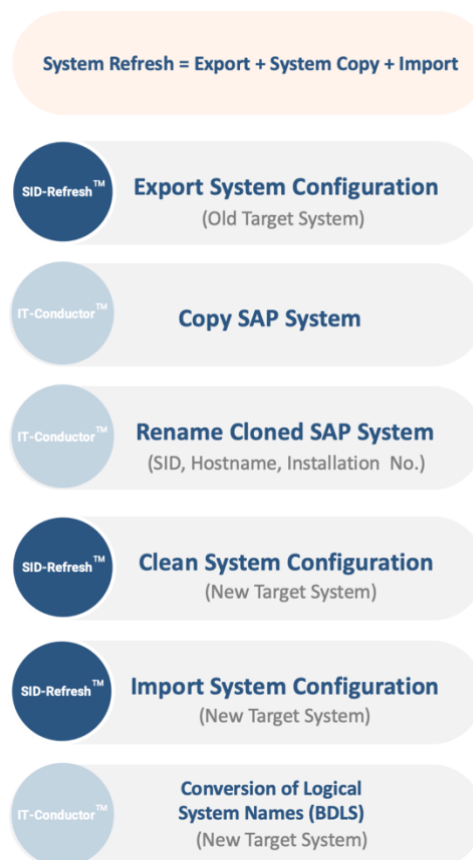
System Refresh = Export + System Copy + Import

SID-Refresh™

Export System Configuration
(Old Target System)

IT-Conductor™

Copy SAP System

IT-Conductor™

Rename Cloned SAP System
(SID, Hostname, Installation No.)

SID-Refresh™

Clean System Configuration
(New Target System)

SID-Refresh™

Import System Configuration
(New Target System)

IT-Conductor™

Conversion of Logical System Names (BDLS)
(New Target System)